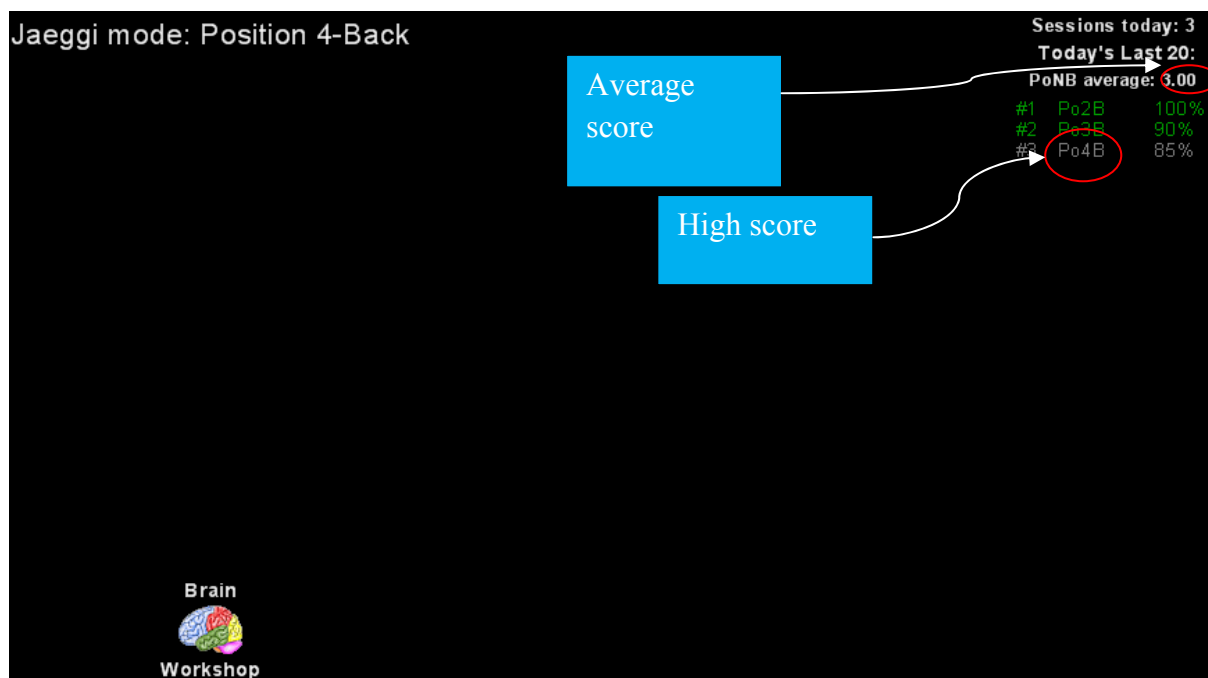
Jaeggi mode: Position 4-Back

Sessions today: 3
Today's Last 20:
PoNB average: 3.00

Average score

| #1 | Po2B | 100% |
|---|---|---|
| #2 | Po3B | 90% |
| #3 | Po4B | 85% |

High score

Brain
Workshop